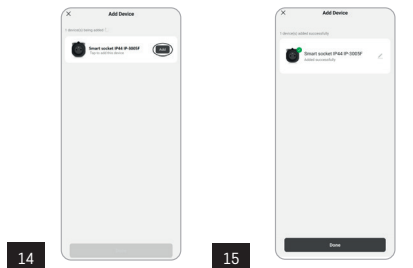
×

Add Device

1 device(s) being added

Smart socket IP44 IP-3005F

Tap to add this device

Add

14

×

Add Device

1 device(s) added successfully

Smart socket IP44 IP-3005F

Added successfully

Done

15